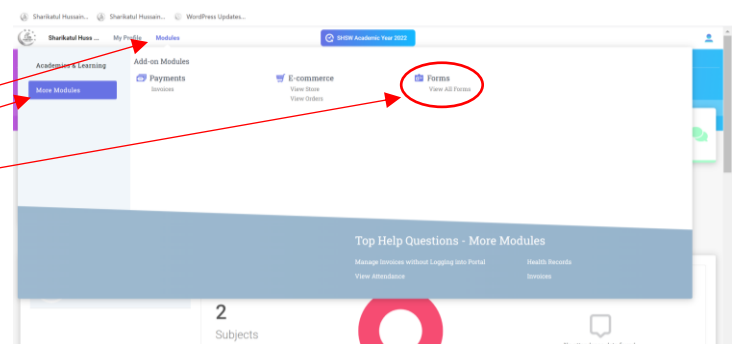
Sharikatul Hussain... Sharikatul Hussain... WordPress Updates...

Sharikatul Huss ... My Profile Modules

SHSW Academic Year 2022

Academics & Learning

More Modules

Add-on Modules

Payments
Invoices

E-commerce
View Store
View Orders

Forms
View All Forms

Top Help Questions - More Modules

Manage Invoices without Logging into Portal
View Attendance

Health Records
Invoices

2
Subjects